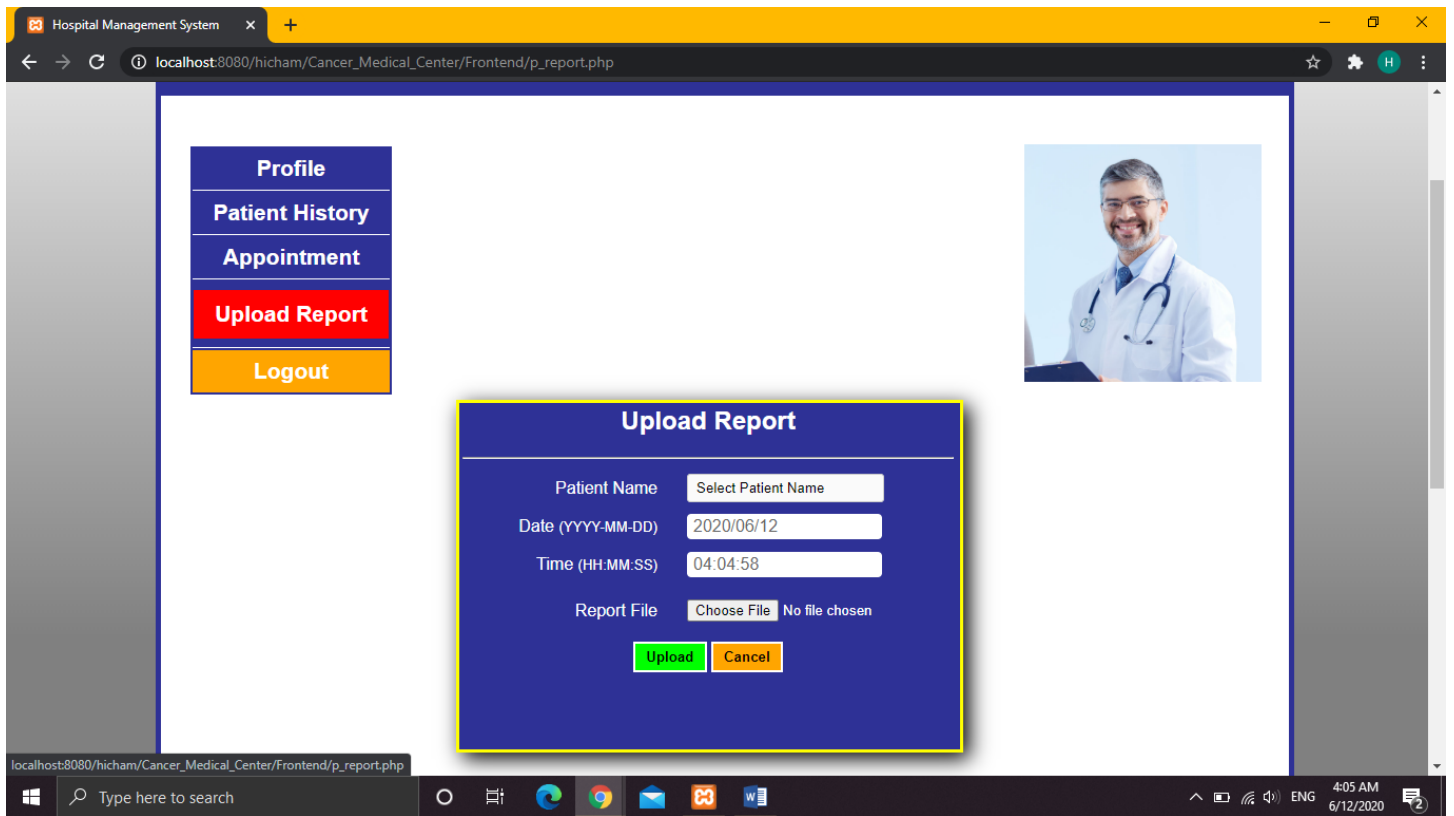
Hospital Management System
localhost:8080/hicham/Cancer_Medical_Center/Frontend/p_report.php

Profile
Patient History
Appointment
Upload Report
Logout

Upload Report

Patient Name Select Patient Name
Date (YYYY-MM-DD) 2020/06/12
Time (HH:MM:SS) 04:04:58
Report File Choose File No file chosen
Upload Cancel

localhost:8080/hicham/Cancer_Medical_Center/Frontend/p_report.php

Type here to search
ENG 4:05 AM 6/12/2020
2